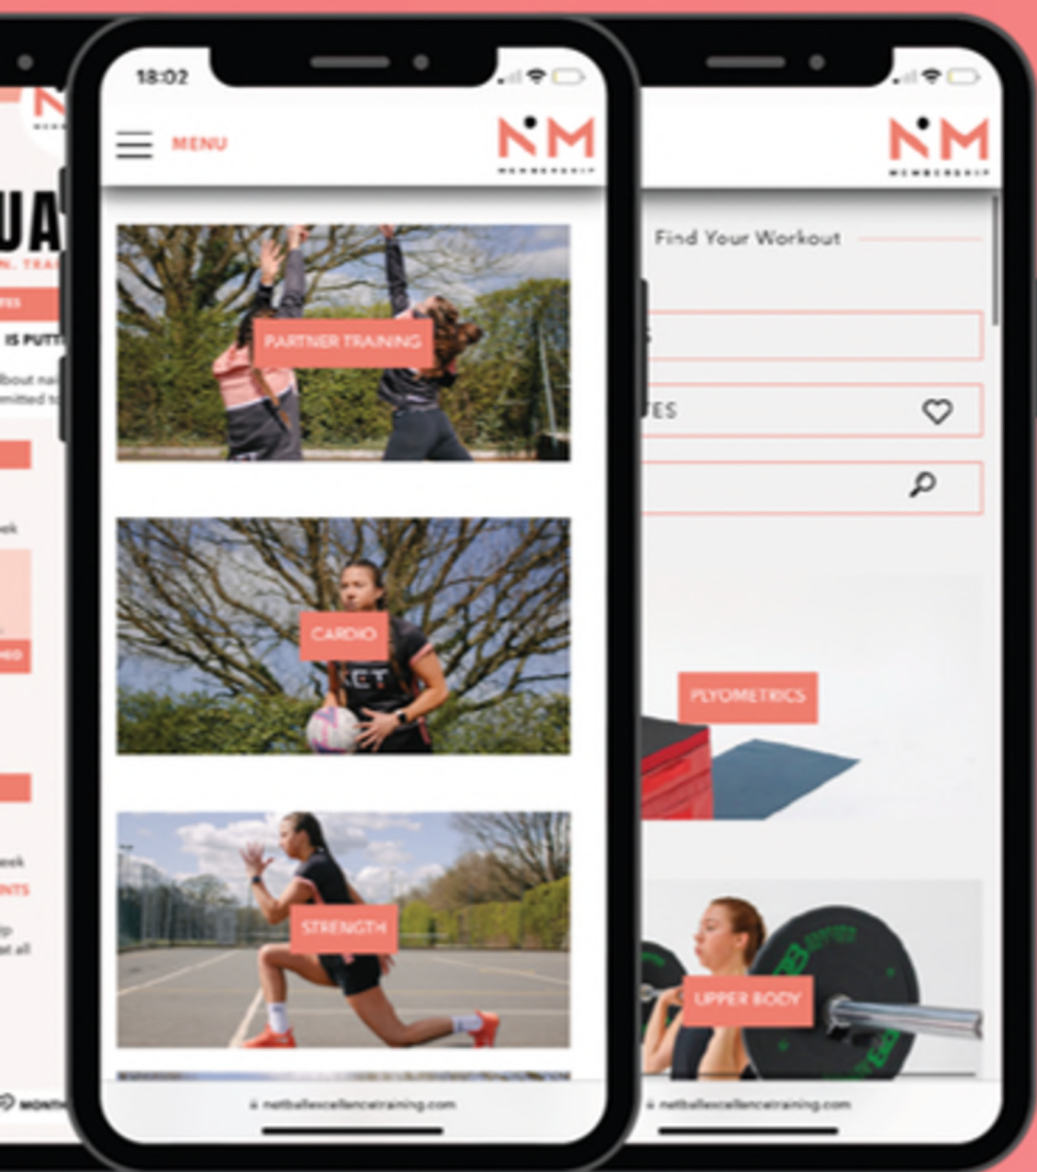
UA
N. TRA
ES
IS PUTT
bout na
mitted t
ek
HED
eek
NTS
p
at all
MONT

18:02
MENU
NM
MEMBERSHIP
PARTNER TRAINING
CARDIO
NET
STRENGTH
netballexcellencetraining.com

NM
MEMBERSHIP
Find Your Workout
ES
PLYOMETRICS
UPPER BODY
netballexcellencetraining.com